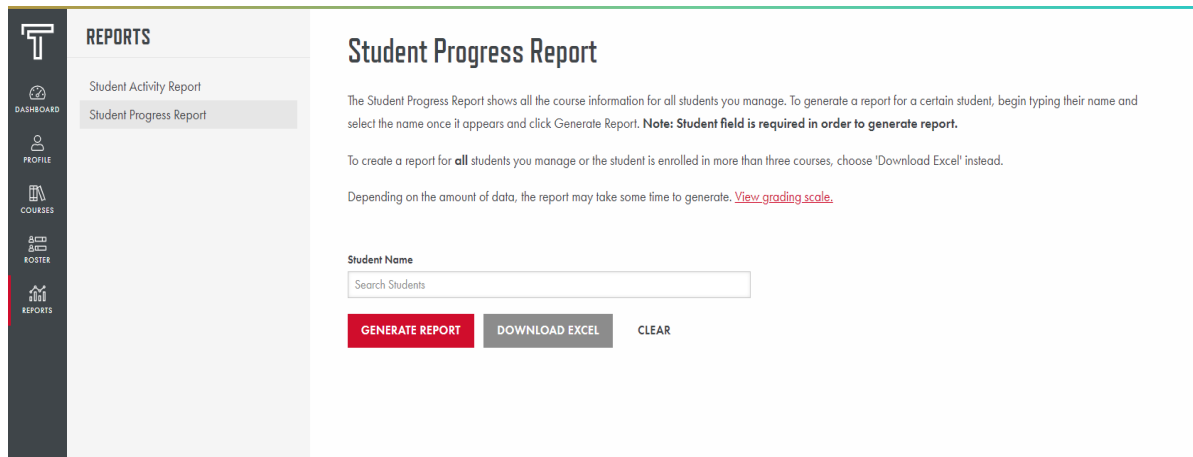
T

DASHBOARD

PROFILE

COURSES

ROSTER

REPORTS

REPORTS

Student Activity Report

Student Progress Report

Student Progress Report

The Student Progress Report shows all the course information for all students you manage. To generate a report for a certain student, begin typing their name and select the name once it appears and click Generate Report. **Note: Student field is required in order to generate report.**

To create a report for **all** students you manage or the student is enrolled in more than three courses, choose 'Download Excel' instead.

Depending on the amount of data, the report may take some time to generate. View grading scale.

Student Name

Search Students

GENERATE REPORT

DOWNLOAD EXCEL

CLEAR